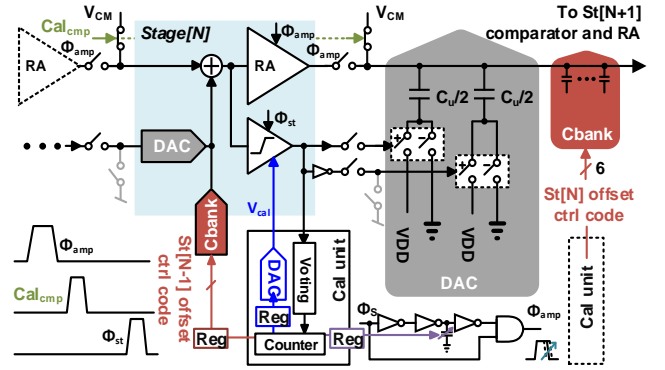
$V_{CM}$
$Cal_{cmp}$
$\Phi_{amp}$
RA
Stage[N]
$\Phi_{amp}$
RA
$\Phi_{amp}$
$V_{CM}$
To St[N+1] comparator and RA
DAC
$\Phi_{st}$
$C_u/2$
$C_u/2$
Cbank
6
St[N] offset ctrl code
Cbank
$V_{cal}$
DAC
Reg
Voting
Cal unit
VDD
VDD
DAC
$\Phi_{amp}$
$Cal_{cmp}$
$\Phi_{st}$
St[N-1] offset ctrl code
Reg
Counter
Reg
$\Phi_S$
$\Phi_{amp}$
Cal unit